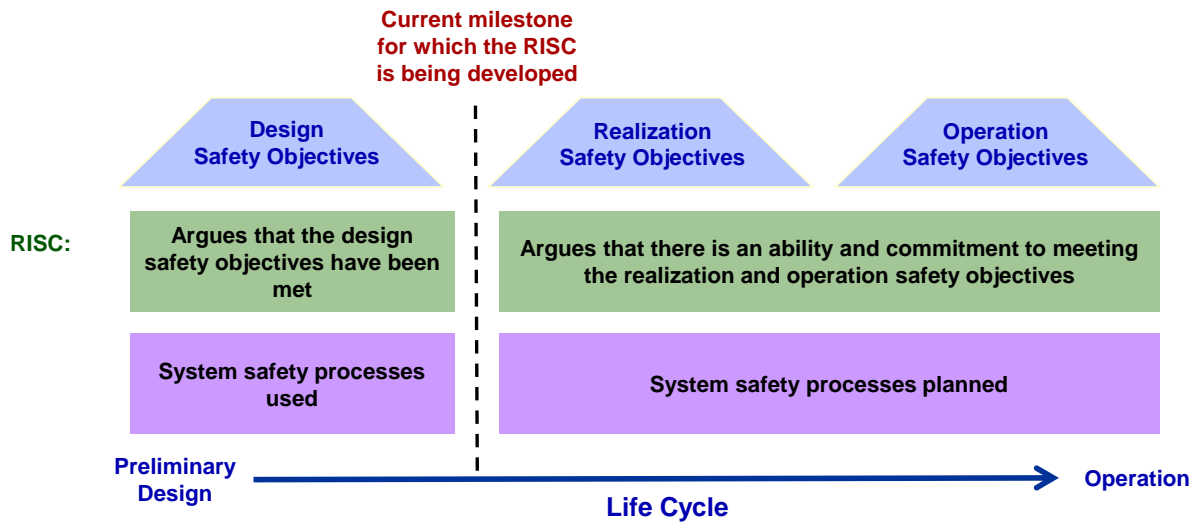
Current milestone for which the RISC is being developed

Design Safety Objectives

Realization Safety Objectives

Operation Safety Objectives

RISC:

Argues that the design safety objectives have been met

Argues that there is an ability and commitment to meeting the realization and operation safety objectives

System safety processes used

System safety processes planned

Preliminary Design

Operation

Life Cycle